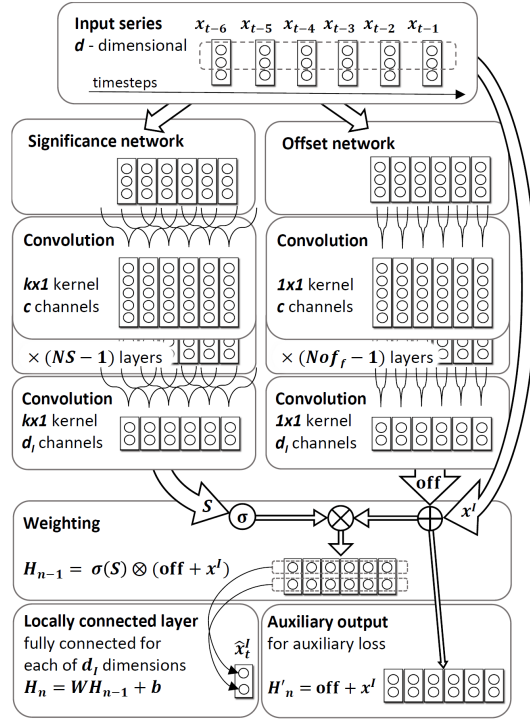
Input series
$x_{t-6}$ $x_{t-5}$ $x_{t-4}$ $x_{t-3}$ $x_{t-2}$ $x_{t-1}$
*d* - dimensional
timesteps

Significance network

Offset network

Convolution
*kx1* kernel
*c* channels

Convolution
*1x1* kernel
*c* channels

$\times (NS - 1)$ layers

$\times (Nof_f - 1)$ layers

Convolution
*kx1* kernel
$d_I$ channels

Convolution
*1x1* kernel
$d_I$ channels

off

*S*

σ

$x^I$

Weighting
$H_{n-1} = \sigma(S) \otimes (\mathbf{off} + x^I)$

Locally connected layer
fully connected for each of $d_I$ dimensions
$H_n = WH_{n-1} + b$

$\hat{x}_t^I$

Auxiliary output
for auxiliary loss
$H'_n = \mathbf{off} + x^I$